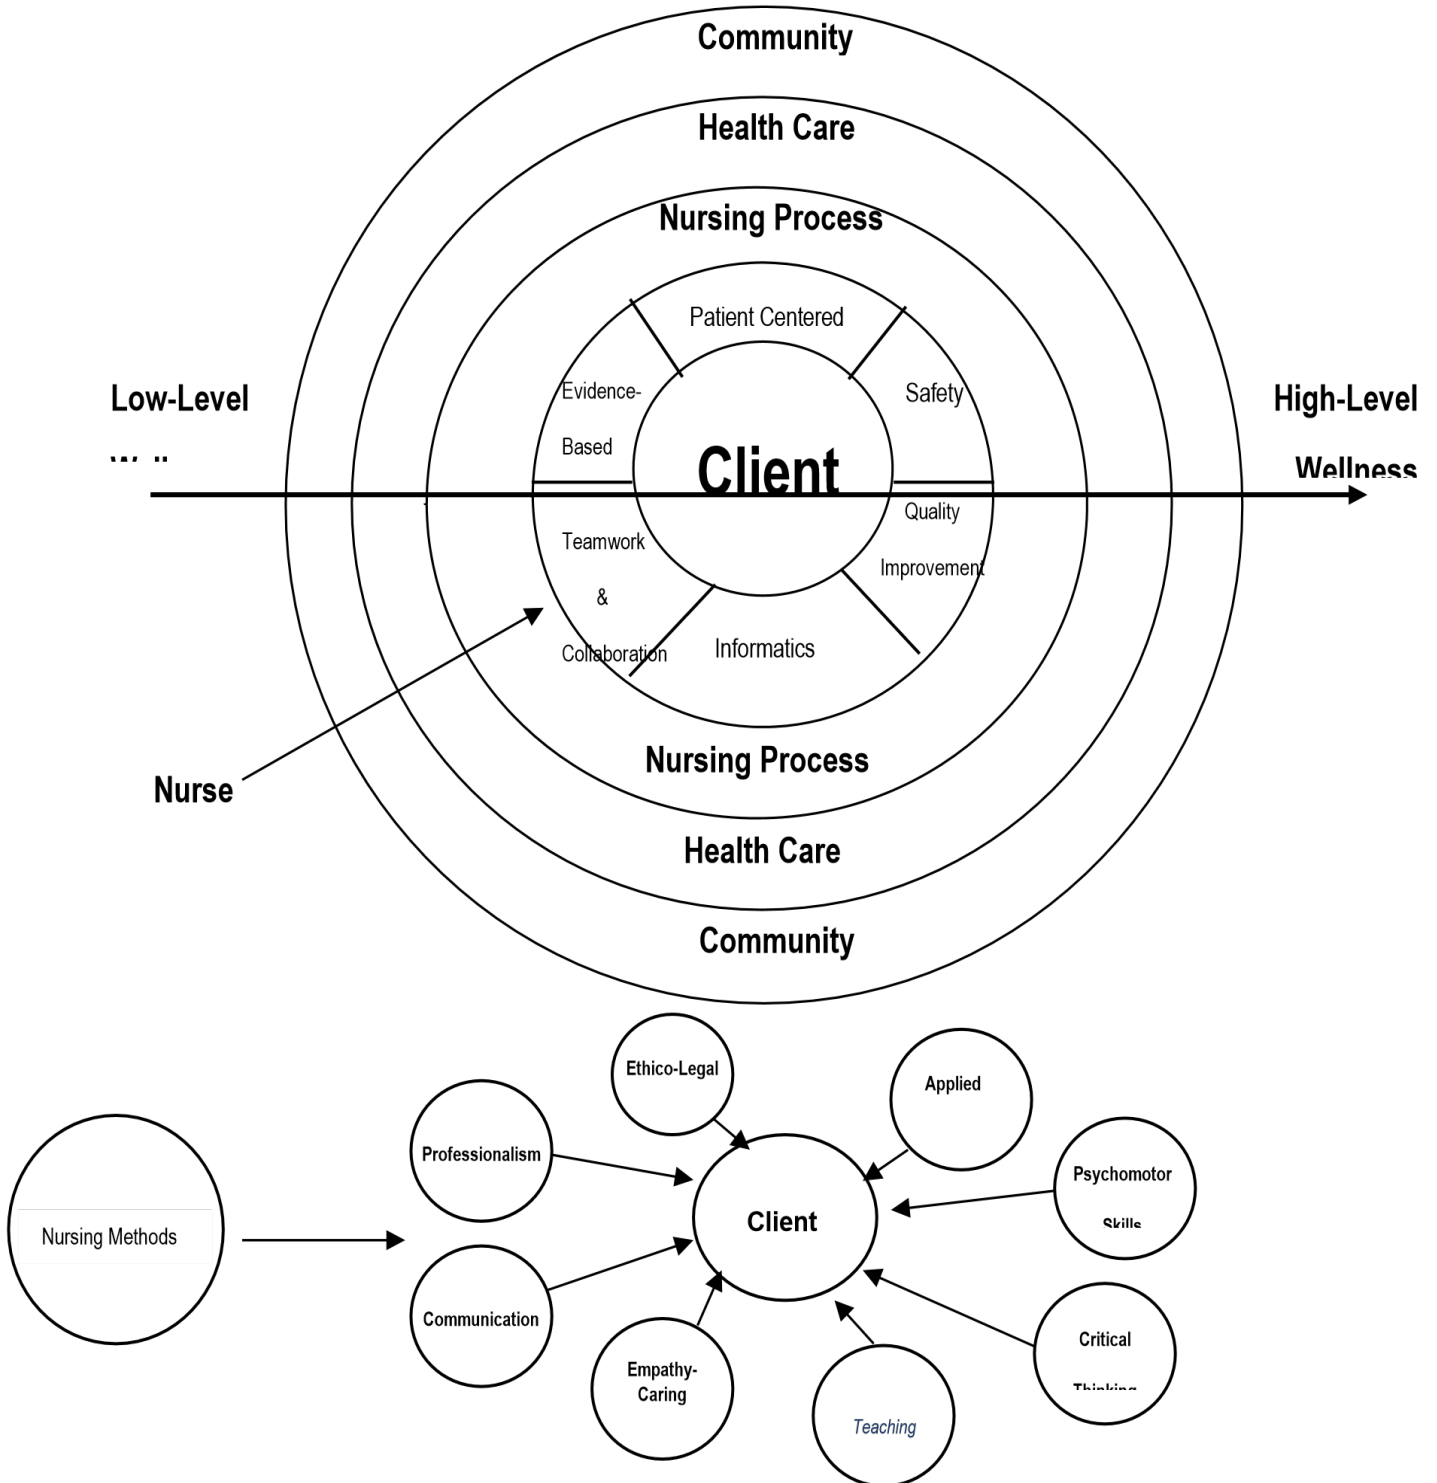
Community

Health Care

Nursing Process

Patient Centered

Low-Level

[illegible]

Evidence-Based

Safety

High-Level

Wellness

Client

Quality Improvement

Teamwork & Collaboration

Informatics

Nurse

Nursing Process

Health Care

Community

Ethico-Legal

Applied

Professionalism

Psychomotor Skills

Nursing Methods

Client

Communication

Empathy-Caring

Critical Thinking

Teaching